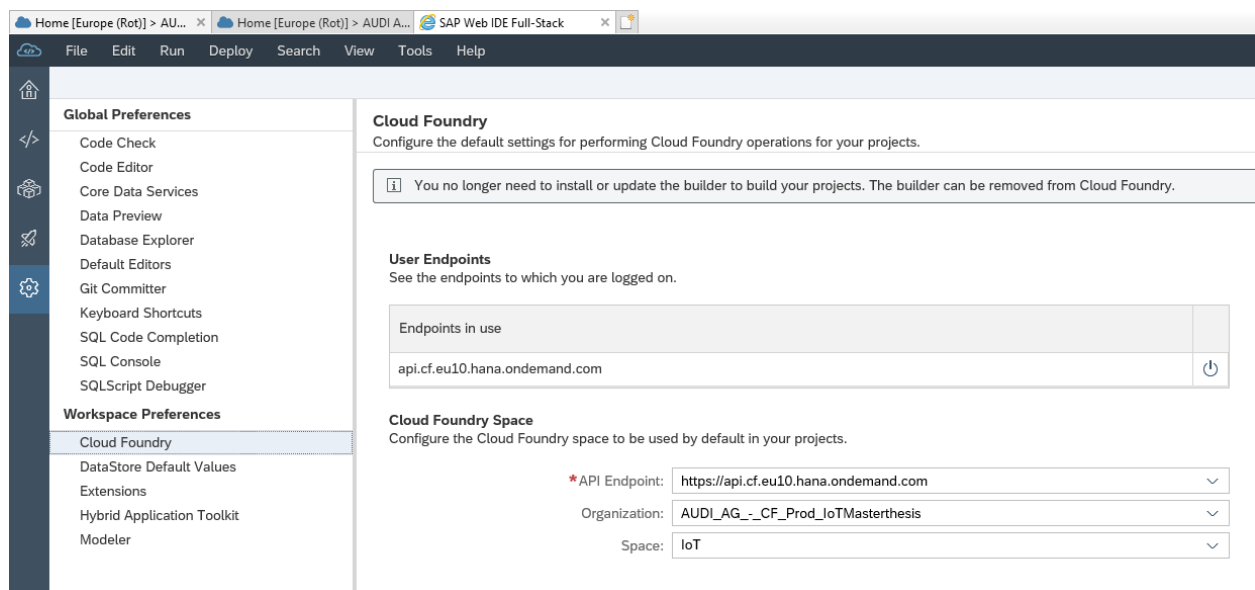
Home [Europe (Rot)] > AU... × Home [Europe (Rot)] > AUDI A... SAP Web IDE Full-Stack ×

File Edit Run Deploy Search View Tools Help

Global Preferences
Code Check
Code Editor
Core Data Services
Data Preview
Database Explorer
Default Editors
Git Committer
Keyboard Shortcuts
SQL Code Completion
SQL Console
SQLScript Debugger
Workspace Preferences
Cloud Foundry
DataStore Default Values
Extensions
Hybrid Application Toolkit
Modeler

Cloud Foundry
Configure the default settings for performing Cloud Foundry operations for your projects.

You no longer need to install or update the builder to build your projects. The builder can be removed from Cloud Foundry.

User Endpoints
See the endpoints to which you are logged on.

| Endpoints in use | |
|---|---|
| api.cf.eu10.hana.ondemand.com | |

Cloud Foundry Space
Configure the Cloud Foundry space to be used by default in your projects.

*API Endpoint: https://api.cf.eu10.hana.ondemand.com
Organization: AUDI_AG_-_CF_Prod_IoTMasterthesis
Space: IoT